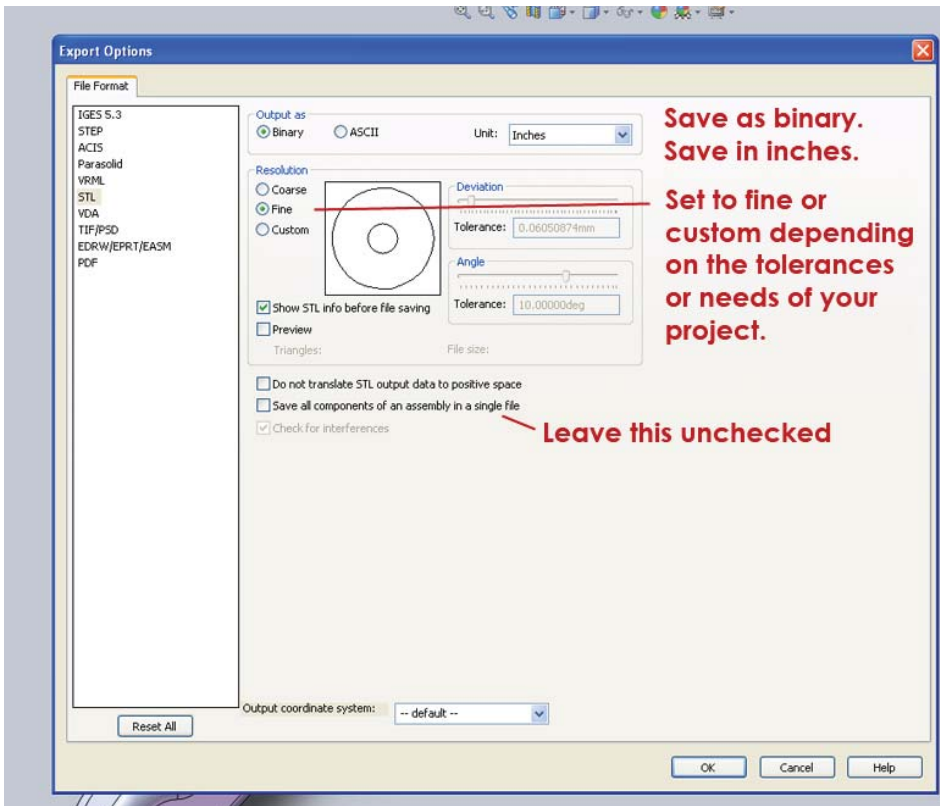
Export Options

File Format

IGES 5.3
STEP
ACIS
Parasolid
VRML
STL
VDA
TIF/PSD
EDRW/EPRT/EASM
PDF

Output as
Binary
ASCII
Unit: Inches

Resolution
Coarse
Fine
Custom

Deviation
Tolerance: 0.06050874mm

Angle
Tolerance: 10.00000deg

Show STL info before file saving
Preview
Triangles:
File size:

Do not translate STL output data to positive space
Save all components of an assembly in a single file
Check for interferences

Save as binary.
Save in inches.

Set to fine or custom depending on the tolerances or needs of your project.

Leave this unchecked

Reset All

Output coordinate system: -- default --

OK
Cancel
Help